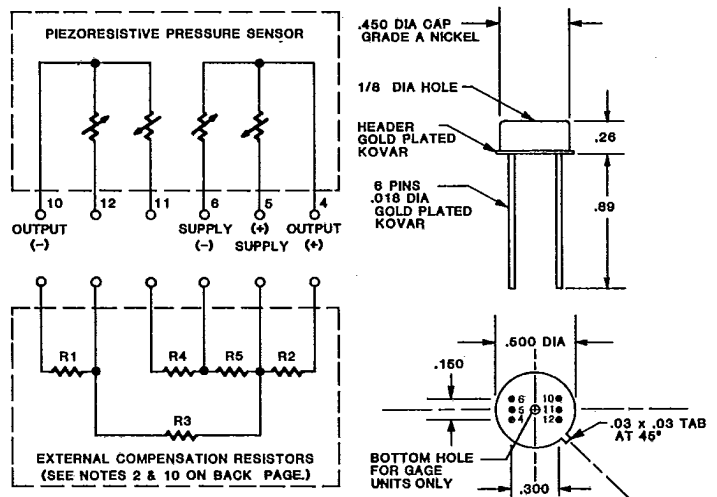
PIEZORESISTIVE PRESSURE SENSOR

10
12
11
6
5
4
OUTPUT (-)
SUPPLY (-)
(+) SUPPLY
OUTPUT (+)

R1
R4
R5
R2
R3

EXTERNAL COMPENSATION RESISTORS (SEE NOTES 2 & 10 ON BACK PAGE.)

.450 DIA CAP GRADE A NICKEL
1/8 DIA HOLE
HEADER GOLD PLATED KOVAR
.26
6 PINS .018 DIA GOLD PLATED KOVAR
.89

.600 DIA
.150
6
5
4
10
11
12
.03 x .03 TAB AT 45°
BOTTOM HOLE FOR GAGE UNITS ONLY
.300